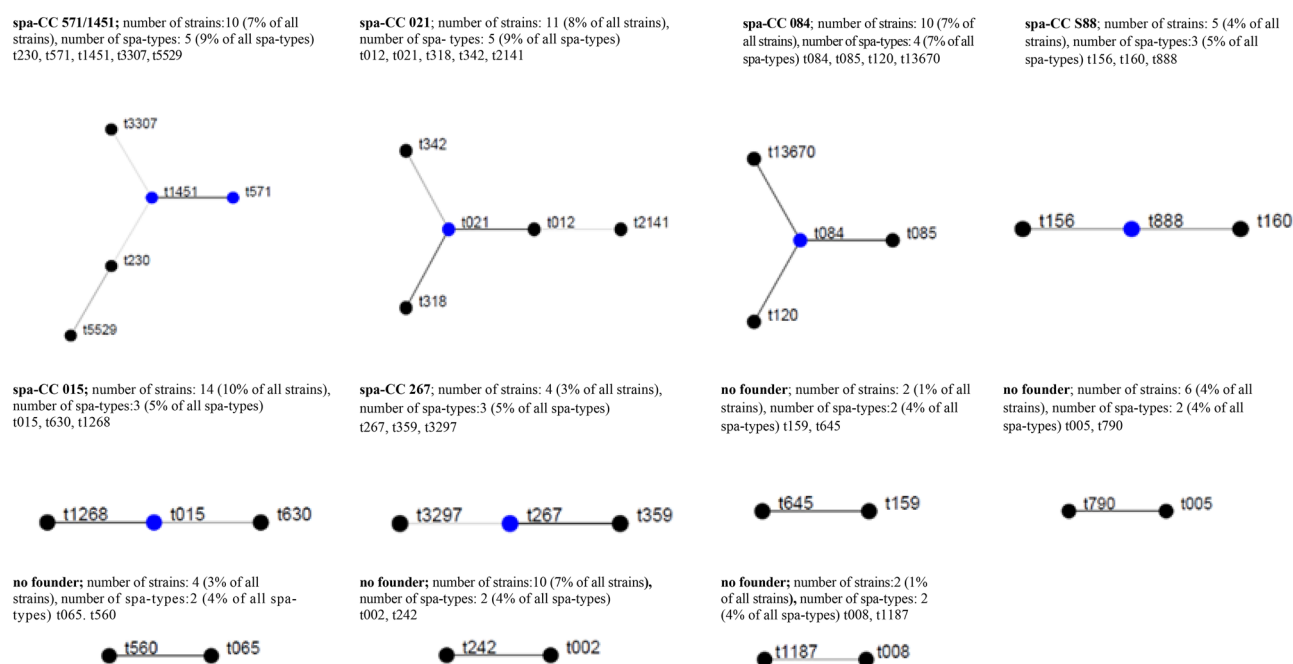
**spa-CC 571/1451;** number of strains:10 (7% of all strains), number of spa-types: 5 (9% of all spa-types) t230, t571, t1451, t3307, t5529

t3307
t1451
t571
t230
t5529

**spa-CC 021**; number of strains: 11 (8% of all strains), number of spa- types: 5 (9% of all spa-types) t012, t021, t318, t342, t2141

t342
t021
t012
t2141
t318

**spa-CC 084**; number of strains: 10 (7% of all strains), number of spa-types: 4 (7% of all spa-types) t084, t085, t120, t13670

t13670
t084
t085
t120

**spa-CC S88**; number of strains: 5 (4% of all strains), number of spa-types:3 (5% of all spa-types) t156, t160, t888

t156
t888
t160

**spa-CC 015;** number of strains: 14 (10% of all strains), number of spa-types:3 (5% of all spa-types) t015, t630, t1268

t1268
t015
t630

**spa-CC 267**; number of strains: 4 (3% of all strains), number of spa-types:3 (5% of all spa-types) t267, t359, t3297

t3297
t267
t359

**no founder**; number of strains: 2 (1% of all strains), number of spa-types:2 (4% of all spa-types) t159, t645

t645
t159

**no founder**; number of strains: 6 (4% of all strains), number of spa-types: 2 (4% of all spa-types) t005, t790

t790
t005

**no founder;** number of strains: 4 (3% of all strains), number of spa-types:2 (4% of all spa-types) t065. t560

t560
t065

**no founder;** number of strains:10 (7% of all strains**),** number of spa-types: 2 (4% of all spa-types) t002, t242

t242
t002

**no founder;** number of strains:2 (1% of all strains**),** number of spa-types: 2 (4% of all spa-types) t008, t1187

t1187
t008